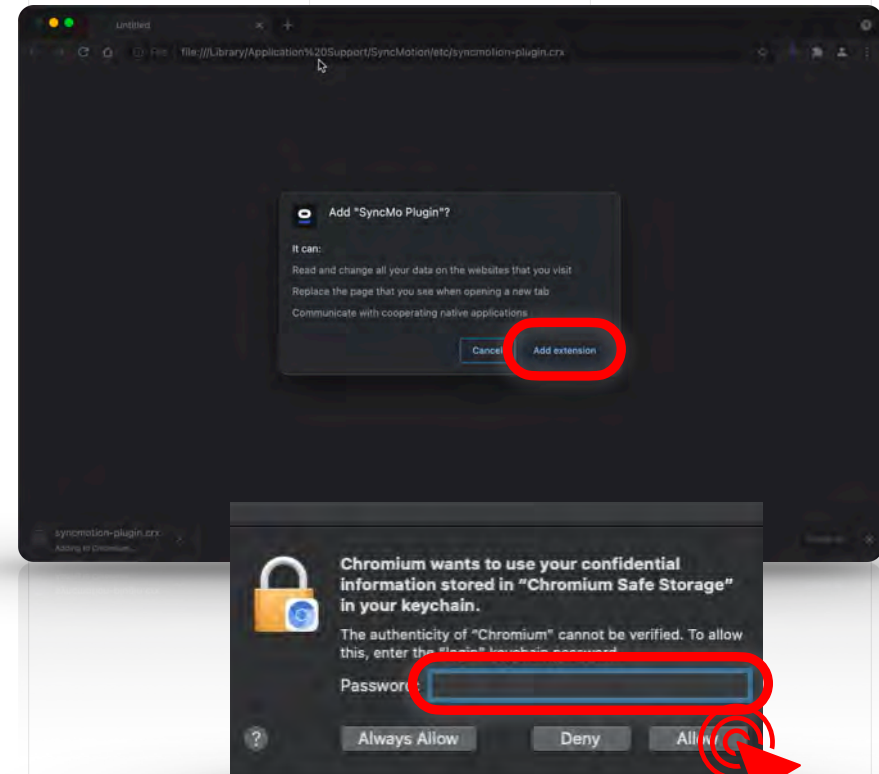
Untitled

File file:///Library/Application%20Support/SyncMotion/etc/syncmotion-plugin.crx

Add "SyncMo Plugin"?

It can:

Read and change all your data on the websites that you visit

Replace the page that you see when opening a new tab

Communicate with cooperating native applications

Cancel

Add extension

syncmotion-plugin.crx
Adding to Chromium...

Chromium wants to use your confidential information stored in "Chromium Safe Storage" in your keychain.

The authenticity of "Chromium" cannot be verified. To allow this, enter the "login" keychain password.

Password

?

Always Allow

Deny

Allow